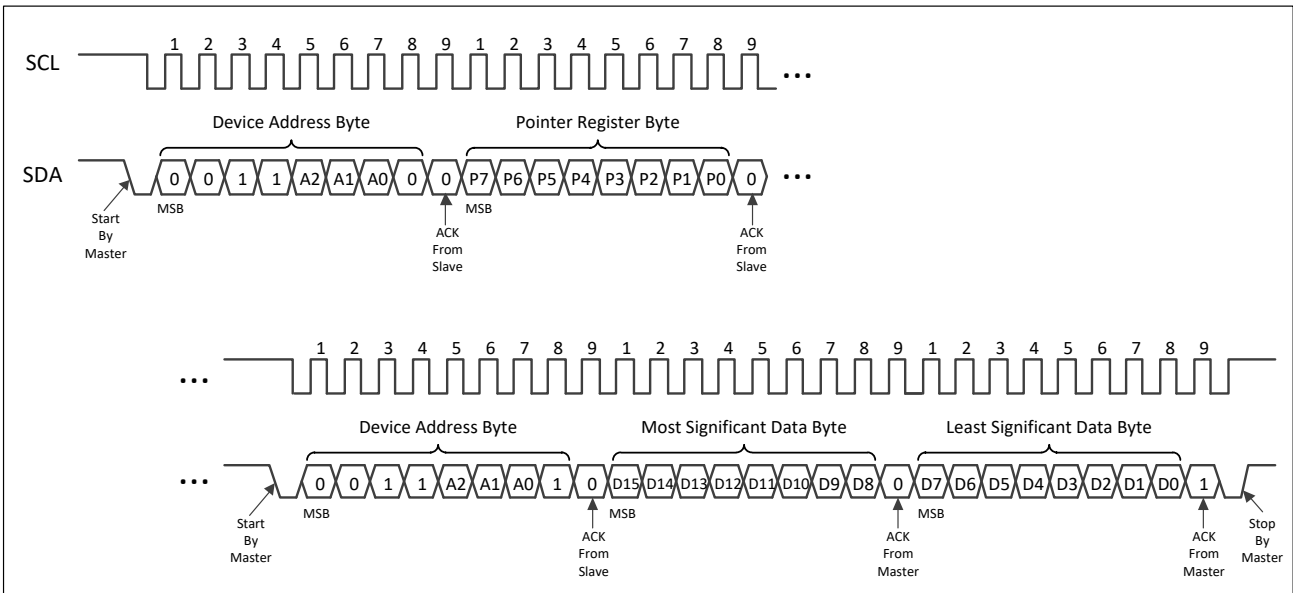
SCL
1 2 3 4 5 6 7 8 9 1 2 3 4 5 6 7 8 9
...

Device Address Byte
Pointer Register Byte

SDA
0 0 1 1 A2 A1 A0 0 0 P7 P6 P5 P4 P3 P2 P1 P0 0
...
Start By Master
MSB
ACK From Slave
MSB
ACK From Slave

...
1 2 3 4 5 6 7 8 9 1 2 3 4 5 6 7 8 9 1 2 3 4 5 6 7 8 9

Device Address Byte
Most Significant Data Byte
Least Significant Data Byte

...
0 0 1 1 A2 A1 A0 1 0 D15 D14 D13 D12 D11 D10 D9 D8 0 D7 D6 D5 D4 D3 D2 D1 D0 1
Start By Master
MSB
ACK From Slave
MSB
ACK From Master
MSB
ACK From Master
Stop By Master